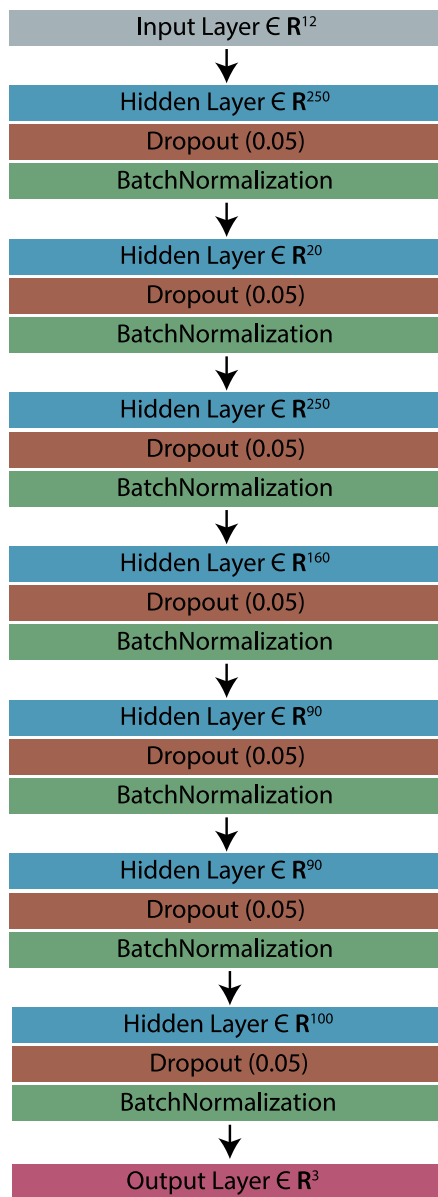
Input Layer $\in \mathbf{R}^{12}$

Hidden Layer $\in \mathbf{R}^{250}$
Dropout (0.05)
BatchNormalization

Hidden Layer $\in \mathbf{R}^{20}$
Dropout (0.05)
BatchNormalization

Hidden Layer $\in \mathbf{R}^{250}$
Dropout (0.05)
BatchNormalization

Hidden Layer $\in \mathbf{R}^{160}$
Dropout (0.05)
BatchNormalization

Hidden Layer $\in \mathbf{R}^{90}$
Dropout (0.05)
BatchNormalization

Hidden Layer $\in \mathbf{R}^{90}$
Dropout (0.05)
BatchNormalization

Hidden Layer $\in \mathbf{R}^{100}$
Dropout (0.05)
BatchNormalization

Output Layer $\in \mathbf{R}^{3}$